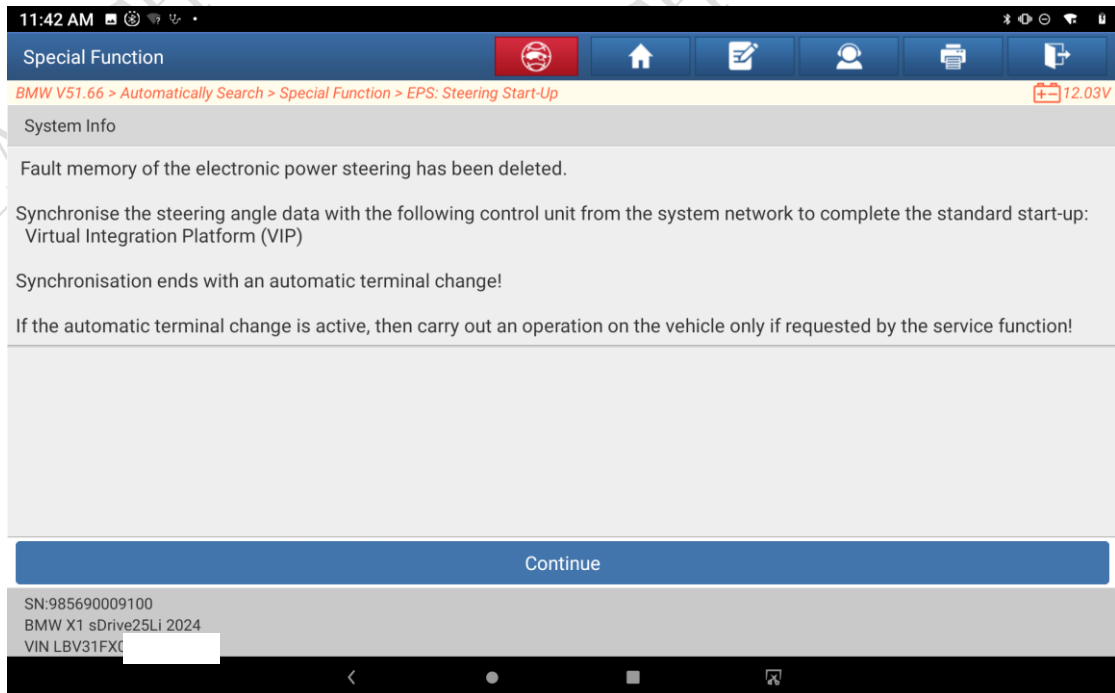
11:42 AM

Special Function

BMW V51.66 > Automatically Search > Special Function > EPS: Steering Start-Up

12.03V

System Info

Fault memory of the electronic power steering has been deleted.

Synchronise the steering angle data with the following control unit from the system network to complete the standard start-up: Virtual Integration Platform (VIP)

Synchronisation ends with an automatic terminal change!

If the automatic terminal change is active, then carry out an operation on the vehicle only if requested by the service function!

Continue

SN:985690009100
BMW X1 sDrive25Li 2024
VIN LBV31FX0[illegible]